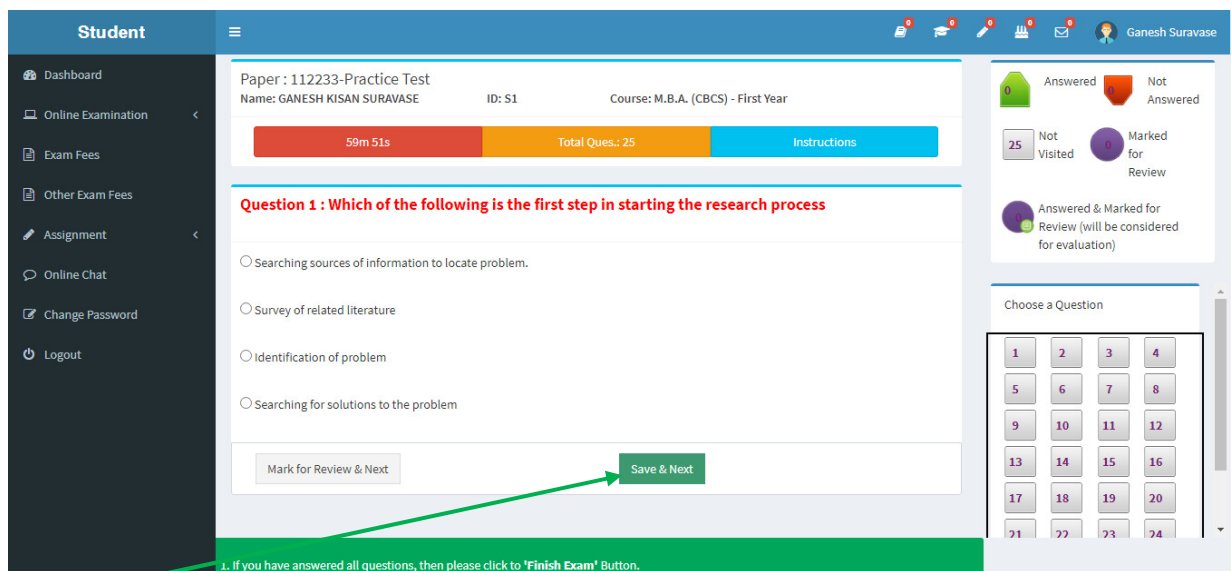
Student

Dashboard

Online Examination

Exam Fees

Other Exam Fees

Assignment

Online Chat

Change Password

Logout

0 0 0 0 0

Ganesh Suravase

Paper : 112233-Practice Test

Name: GANESH KISAN SURAVASE ID: S1 Course: M.B.A. (CBCS) - First Year

| 59m 51s | Total Ques.: 25 | Instructions |
|---|---|---|

Question 1 : Which of the following is the first step in starting the research process

Searching sources of information to locate problem.

Survey of related literature

Identification of problem

Searching for solutions to the problem

Mark for Review & Next

Save & Next

0 Answered

0 Not Answered

25 Not Visited

0 Marked for Review

0 Answered & Marked for Review (will be considered for evaluation)

Choose a Question

| 1 | 2 | 3 | 4 |
|---|---|---|---|
| 5 | 6 | 7 | 8 |
| 9 | 10 | 11 | 12 |
| 13 | 14 | 15 | 16 |
| 17 | 18 | 19 | 20 |
| 21 | 22 | 23 | 24 |

1. If you have answered all questions, then please click to 'Finish Exam' Button.